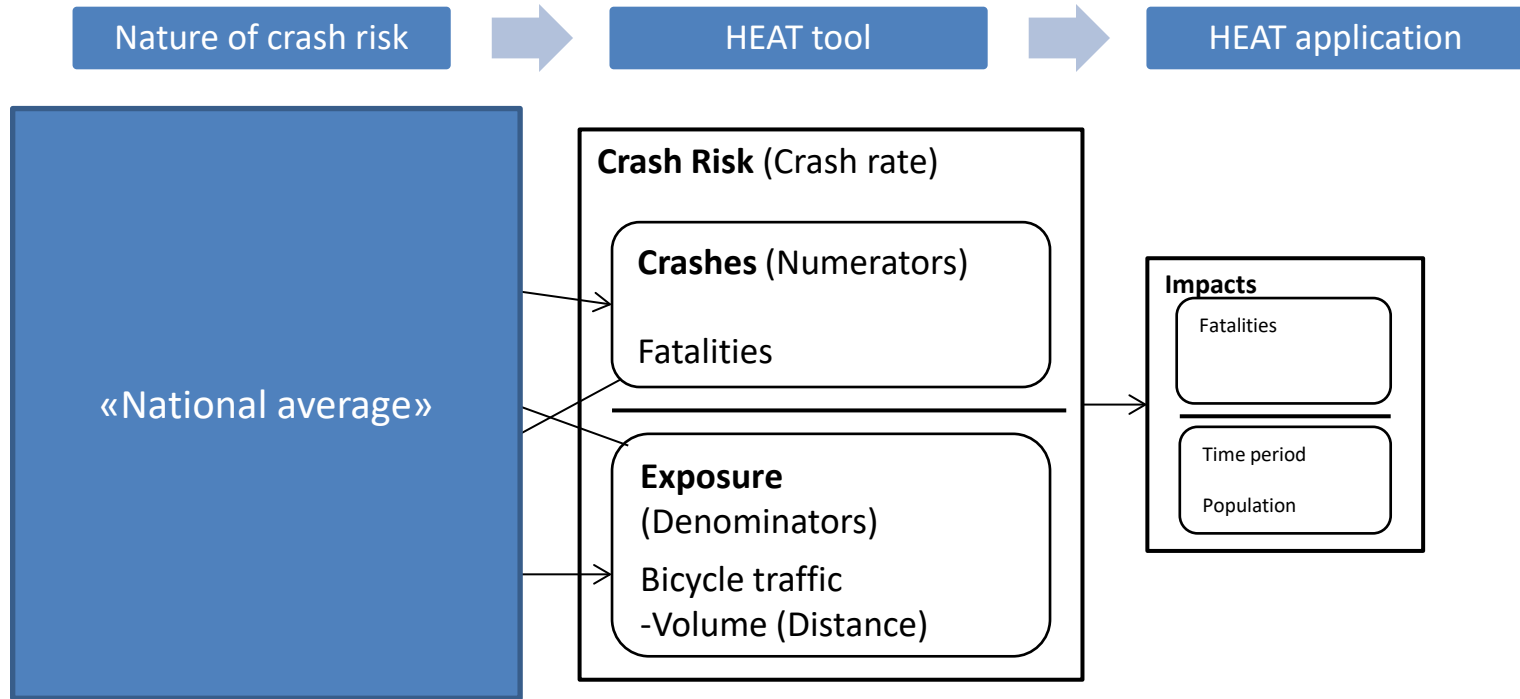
Nature of crash risk

HEAT tool

HEAT application

«National average»

Crash Risk (Crash rate)

Crashes (Numerators)

Fatalities

Exposure (Denominators)

Bicycle traffic -Volume (Distance)

Impacts

Fatalities

Time period

Population